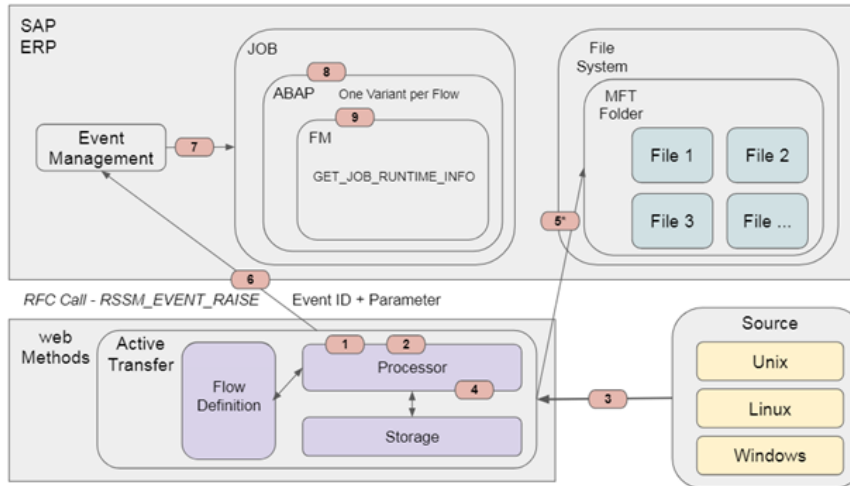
SAP
ERP

JOB

8

ABAP One Variant per Flow

9

FM

GET_JOB_RUNTIME_INFO

Event Management

7

File System

MFT Folder

File 1

File 2

File 3

File ...

5*

6

RFC Call - RSSM_EVENT_RAISE

Event ID + Parameter

web Methods

Active Transfer

1

2

Processor

4

Flow Definition

Storage

3

Source

Unix

Linux

Windows